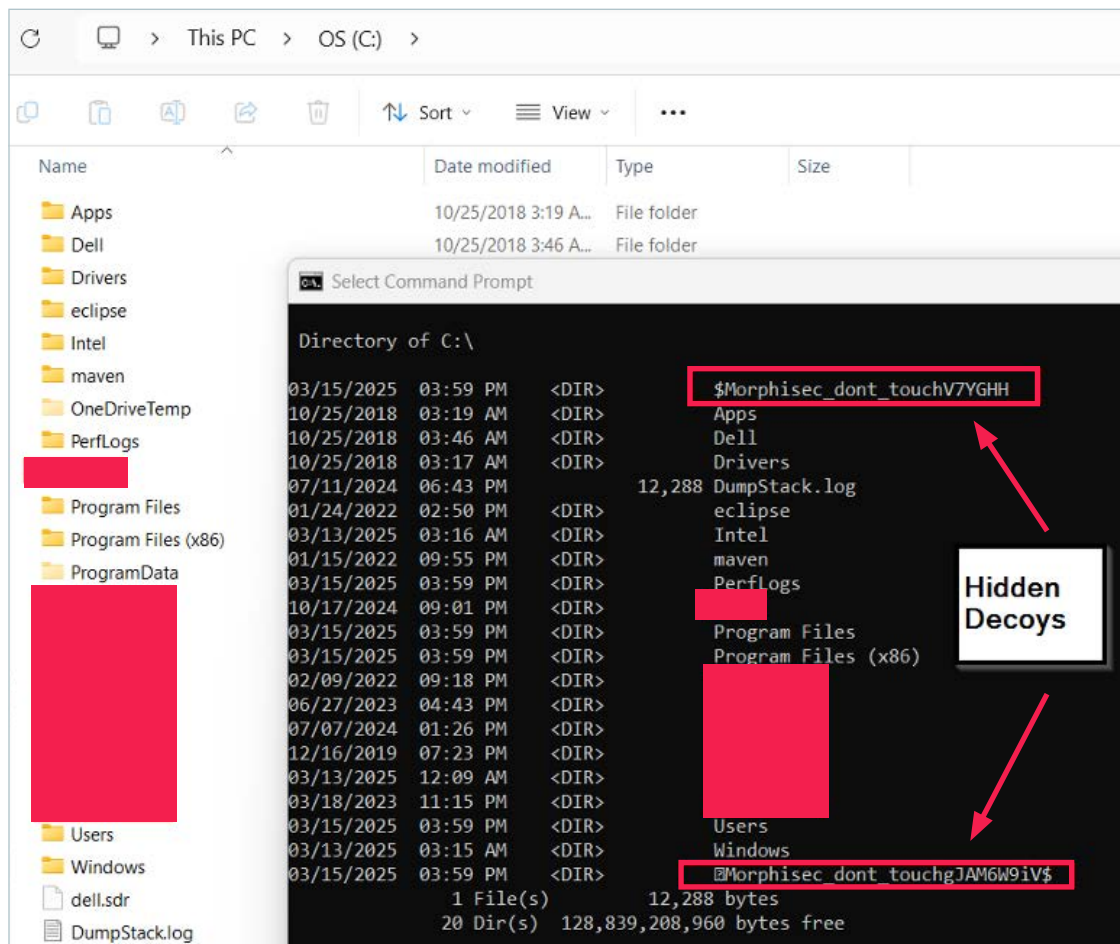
This PC > OS (C:) >

Sort View ...

Name | Date modified | Type | Size

Apps 10/25/2018 3:19 A... File folder
Dell 10/25/2018 3:46 A... File folder
Drivers
eclipse
Intel
maven
OneDriveTemp
PerfLogs
Program Files
Program Files (x86)
ProgramData
Users
Windows
dell.sdr
DumpStack.log

Select Command Prompt

Directory of C:\

03/15/2025 03:59 PM <DIR> $Morphisec_dont_touchV7YGHH
10/25/2018 03:19 AM <DIR> Apps
10/25/2018 03:46 AM <DIR> Dell
10/25/2018 03:17 AM <DIR> Drivers
07/11/2024 06:43 PM 12,288 DumpStack.log
01/24/2022 02:50 PM <DIR> eclipse
03/13/2025 03:16 AM <DIR> Intel
01/15/2022 09:55 PM <DIR> maven
03/15/2025 03:59 PM <DIR> PerfLogs
10/17/2024 09:01 PM <DIR>
03/15/2025 03:59 PM <DIR> Program Files
03/15/2025 03:59 PM <DIR> Program Files (x86)
02/09/2022 09:18 PM <DIR>
06/27/2023 04:43 PM <DIR>
07/07/2024 01:26 PM <DIR>
12/16/2019 07:23 PM <DIR>
03/13/2025 12:09 AM <DIR>
03/18/2023 11:15 PM <DIR>
03/15/2025 03:59 PM <DIR> Users
03/13/2025 03:15 AM <DIR> Windows
03/15/2025 03:59 PM <DIR> ?Morphisec_dont_touchgJAM6W9iV$
1 File(s) 12,288 bytes
20 Dir(s) 128,839,208,960 bytes free

Hidden Decoys